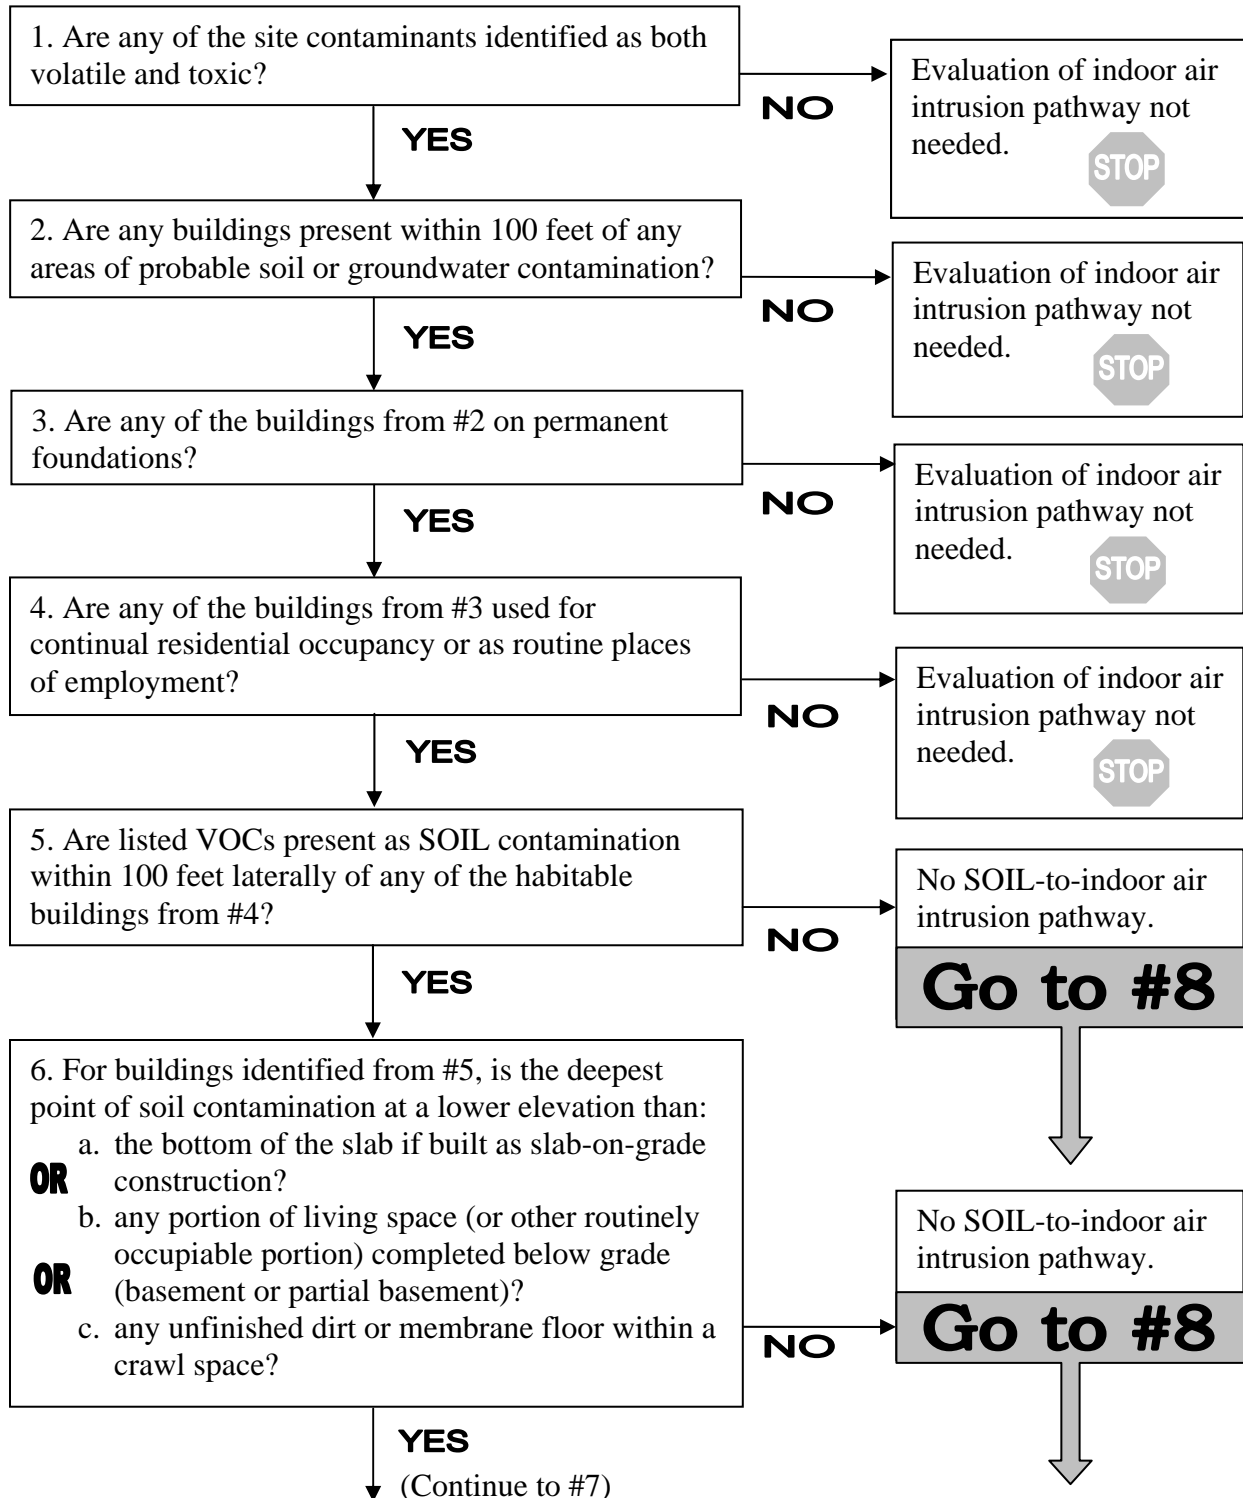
1. Are any of the site contaminants identified as both volatile and toxic?

NO

Evaluation of indoor air intrusion pathway not needed. STOP

YES

2. Are any buildings present within 100 feet of any areas of probable soil or groundwater contamination?

NO

Evaluation of indoor air intrusion pathway not needed. STOP

YES

3. Are any of the buildings from #2 on permanent foundations?

NO

Evaluation of indoor air intrusion pathway not needed. STOP

YES

4. Are any of the buildings from #3 used for continual residential occupancy or as routine places of employment?

NO

Evaluation of indoor air intrusion pathway not needed. STOP

YES

5. Are listed VOCs present as SOIL contamination within 100 feet laterally of any of the habitable buildings from #4?

NO

No SOIL-to-indoor air intrusion pathway.

Go to #8

YES

6. For buildings identified from #5, is the deepest point of soil contamination at a lower elevation than:
a. the bottom of the slab if built as slab-on-grade construction?
OR
b. any portion of living space (or other routinely occupiable portion) completed below grade (basement or partial basement)?
OR
c. any unfinished dirt or membrane floor within a crawl space?

NO

No SOIL-to-indoor air intrusion pathway.

Go to #8

YES
(Continue to #7)